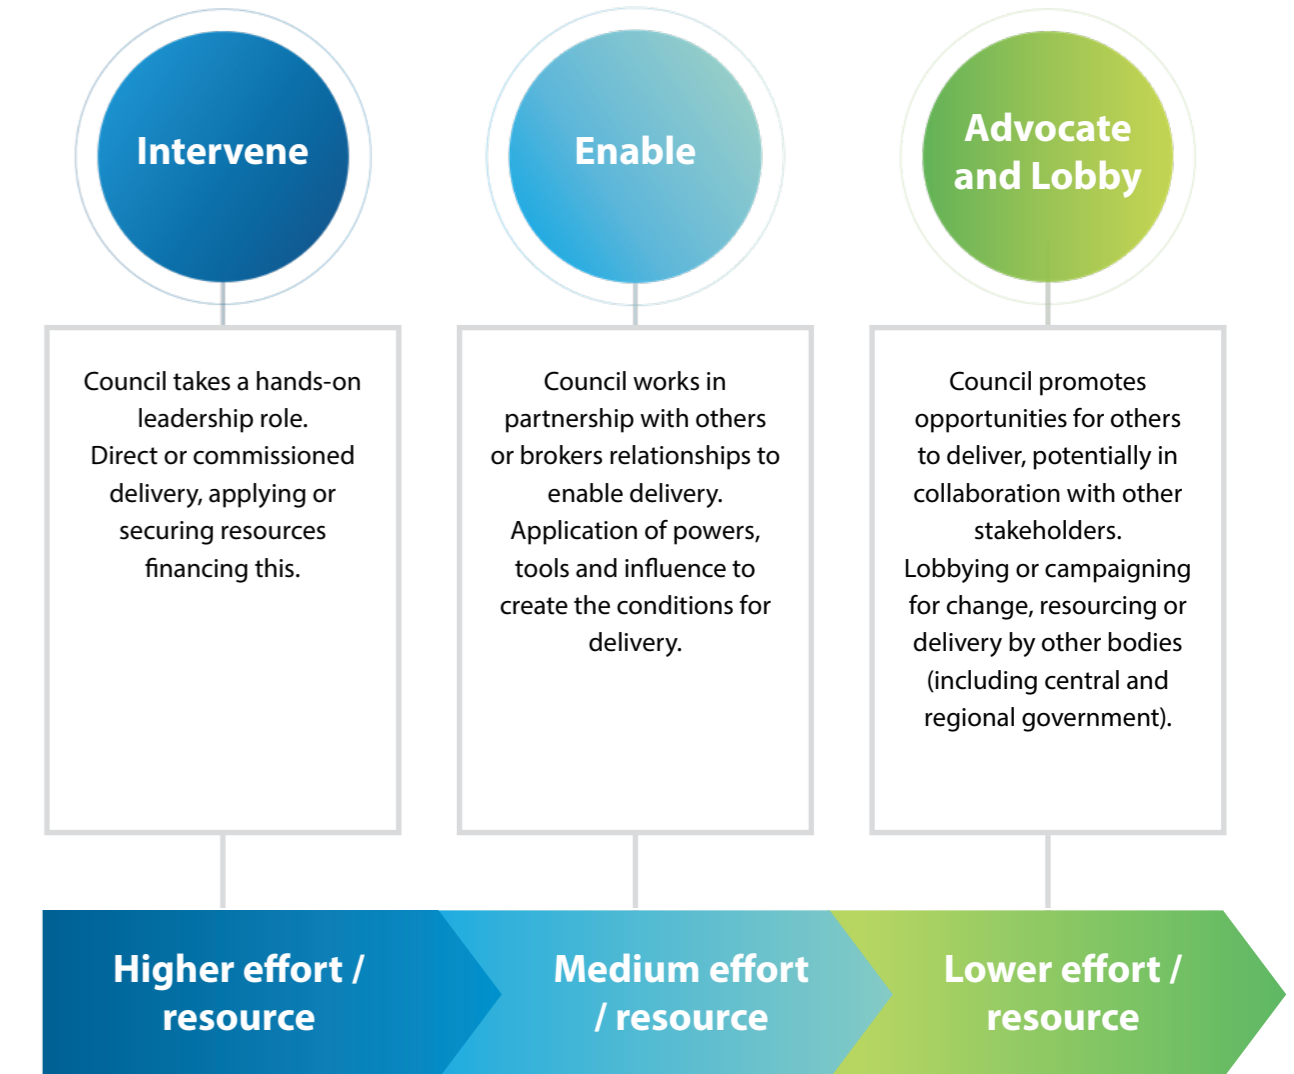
Intervene

Enable

Advocate and Lobby

Council takes a hands-on leadership role. Direct or commissioned delivery, applying or securing resources financing this.

Council works in partnership with others or brokers relationships to enable delivery. Application of powers, tools and influence to create the conditions for delivery.

Council promotes opportunities for others to deliver, potentially in collaboration with other stakeholders. Lobbying or campaigning for change, resourcing or delivery by other bodies (including central and regional government).

Higher effort / resource

Medium effort / resource

Lower effort / resource